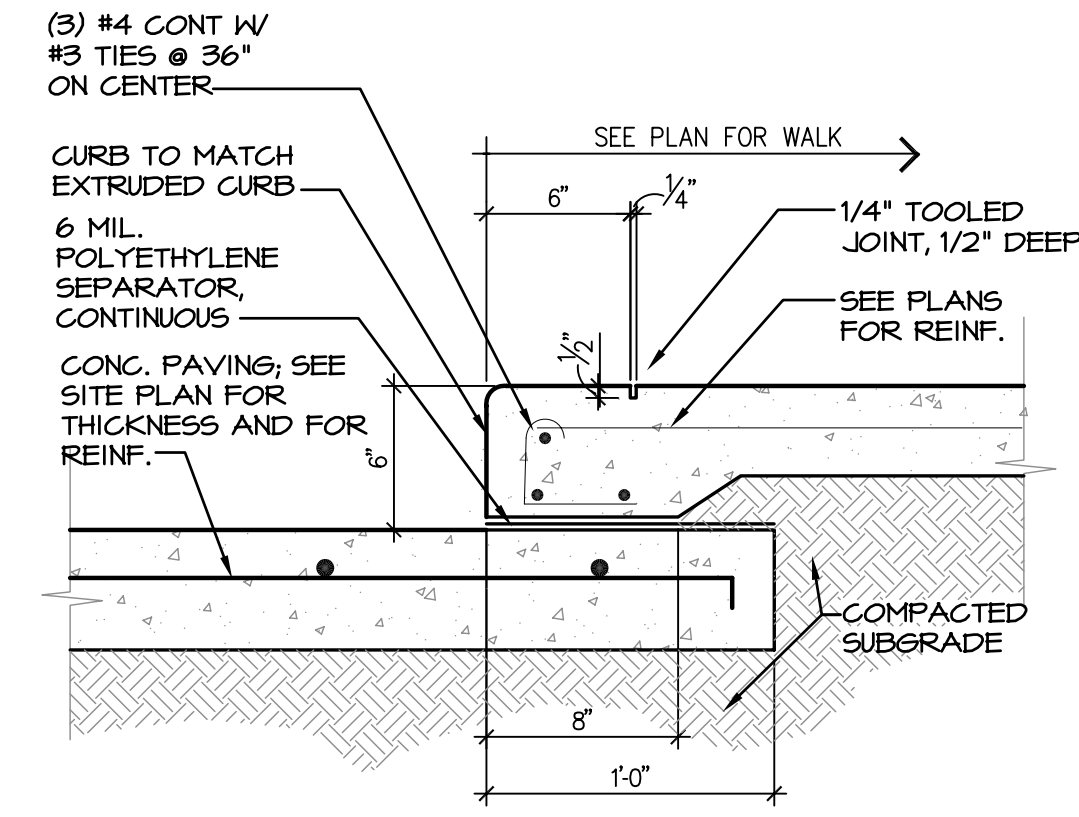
(3) #4 CONT W/ #3 TIES @ 36" ON CENTER

CURB TO MATCH EXTRUDED CURB

6 MIL. POLYETHYLENE SEPARATOR, CONTINUOUS

CONC. PAVING; SEE SITE PLAN FOR THICKNESS AND FOR REINF.

SEE PLAN FOR WALK

6"

$\frac{1}{4}$"

1/4" TOOLED JOINT, 1/2" DEEP

SEE PLANS FOR REINF.

$\frac{1}{2}$"

6"

COMPACTED SUBGRADE

8"

1'-0"